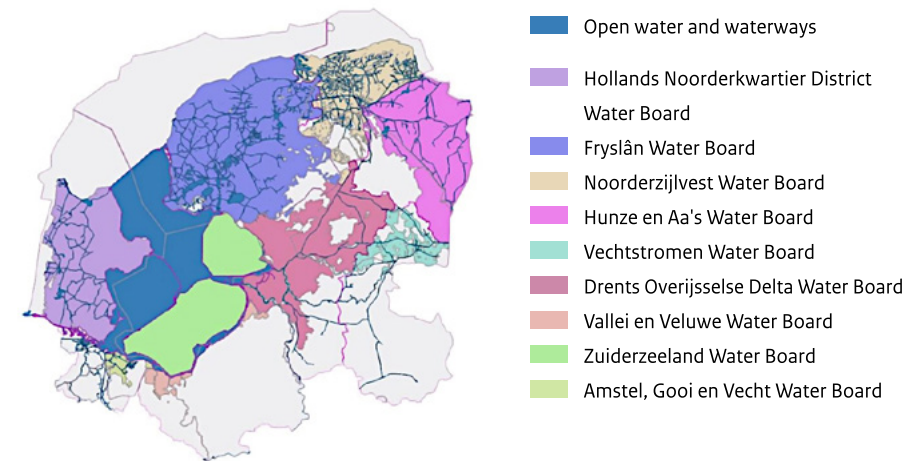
Open water and waterways

Hollands Noorderkwartier District Water Board

Fryslân Water Board

Noorderzijlvest Water Board

Hunze en Aa's Water Board

Vechtstromen Water Board

Drents Overijsselse Delta Water Board

Vallei en Veluwe Water Board

Zuiderzeeland Water Board

Amstel, Gooi en Vecht Water Board